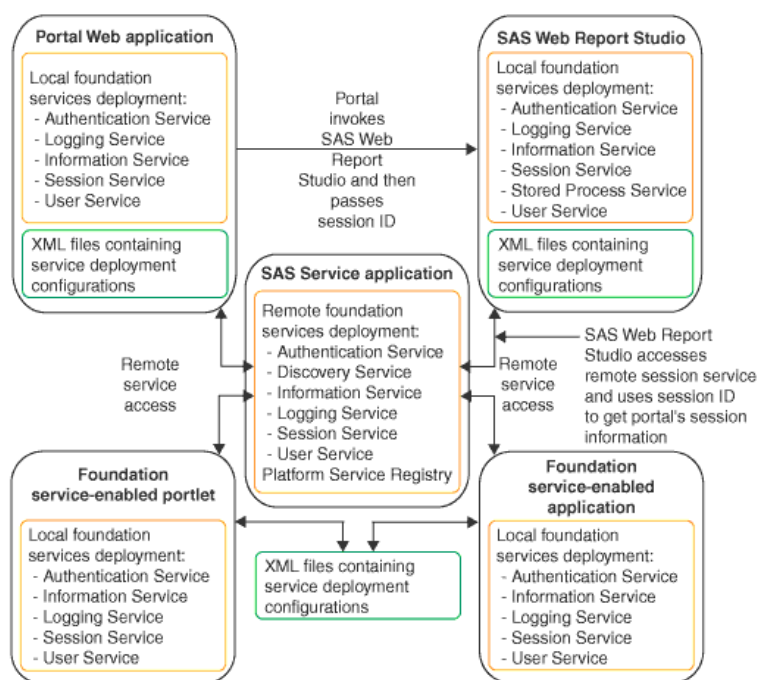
Portal Web application

Local foundation services deployment:
- Authentication Service
- Logging Service
- Information Service
- Session Service
- User Service

XML files containing service deployment configurations

Portal invokes SAS Web Report Studio and then passes session ID

SAS Web Report Studio

Local foundation services deployment:
- Authentication Service
- Logging Service
- Information Service
- Session Service
- Stored Process Service
- User Service

XML files containing service deployment configurations

SAS Service application

Remote foundation services deployment:
- Authentication Service
- Discovery Service
- Information Service
- Logging Service
- Session Service
- User Service
Platform Service Registry

Remote service access

Remote service access

SAS Web Report Studio accesses remote session service and uses session ID to get portal's session information

Foundation service-enabled portlet

Local foundation services deployment:
- Authentication Service
- Information Service
- Logging Service
- Session Service
- User Service

XML files containing service deployment configurations

Foundation service-enabled application

Local foundation services deployment:
- Authentication Service
- Information Service
- Logging Service
- Session Service
- User Service